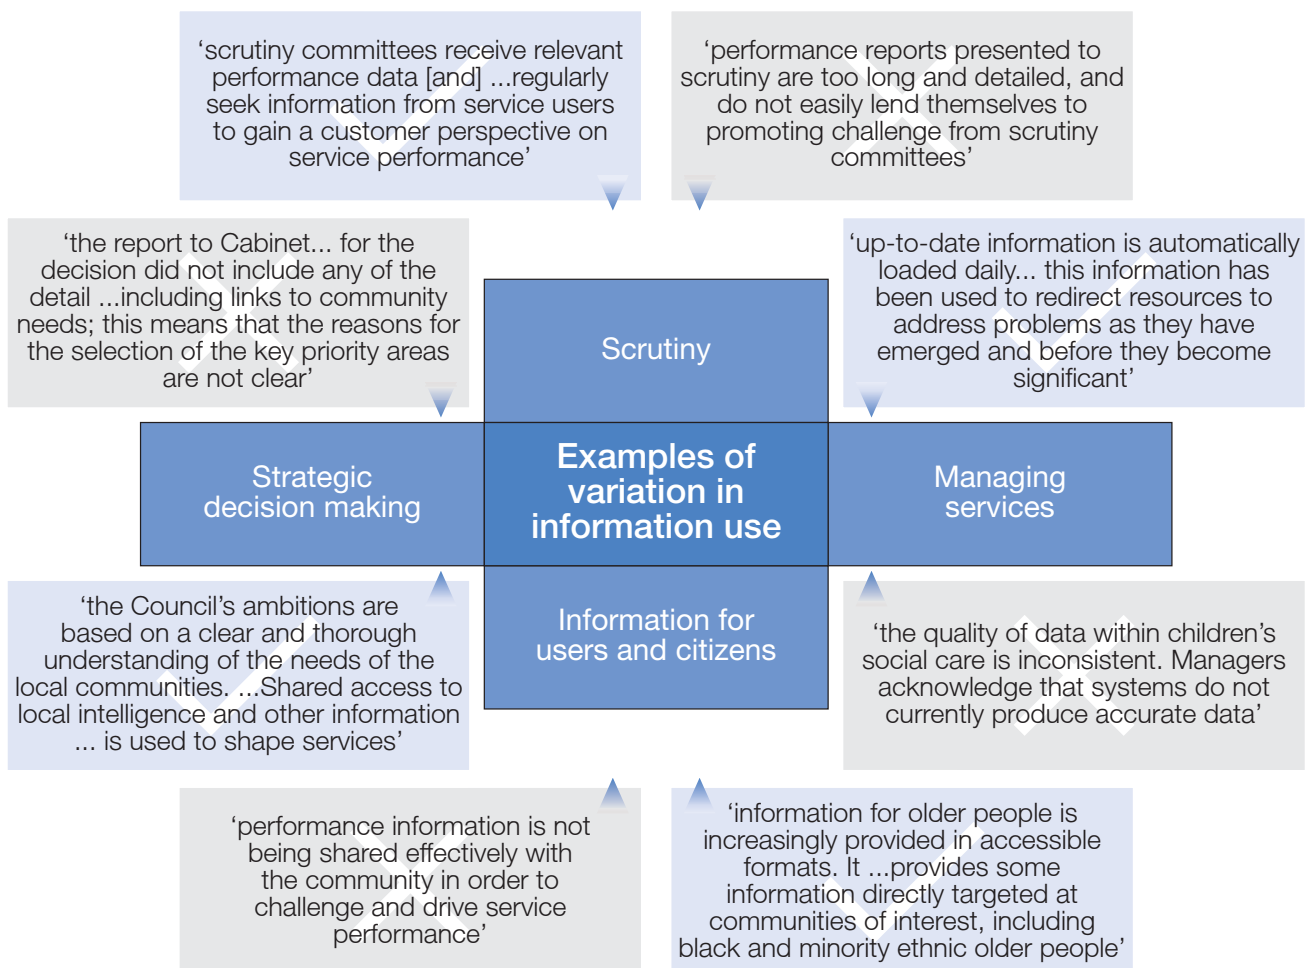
‘scrutiny committees receive relevant performance data [and] ...regularly seek information from service users to gain a customer perspective on service performance’

‘performance reports presented to scrutiny are too long and detailed, and do not easily lend themselves to promoting challenge from scrutiny committees’

‘the report to Cabinet... for the decision did not include any of the detail ...including links to community needs; this means that the reasons for the selection of the key priority areas are not clear’

‘up-to-date information is automatically loaded daily... this information has been used to redirect resources to address problems as they have emerged and before they become significant’

Scrutiny

Strategic decision making

Examples of variation in information use

Managing services

Information for users and citizens

‘the Council’s ambitions are based on a clear and thorough understanding of the needs of the local communities. ...Shared access to local intelligence and other information ... is used to shape services’

‘the quality of data within children’s social care is inconsistent. Managers acknowledge that systems do not currently produce accurate data’

‘performance information is not being shared effectively with the community in order to challenge and drive service performance’

‘information for older people is increasingly provided in accessible formats. It ...provides some information directly targeted at communities of interest, including black and minority ethnic older people’